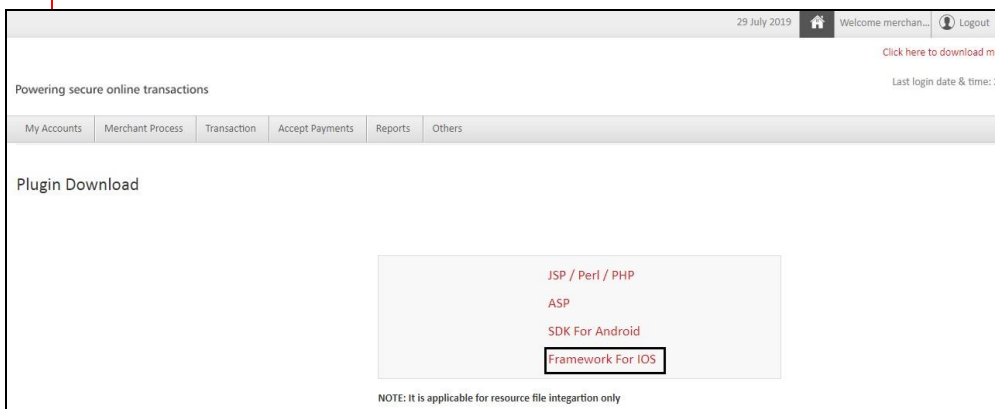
29 July 2019 Welcome merchan... Logout

Click here to download m

Powering secure online transactions

Last login date & time:

My Accounts | Merchant Process | Transaction | Accept Payments | Reports | Others

Plugin Download

JSP / Perl / PHP

ASP

SDK For Android

Framework For IOS

NOTE: It is applicable for resource file integartion only